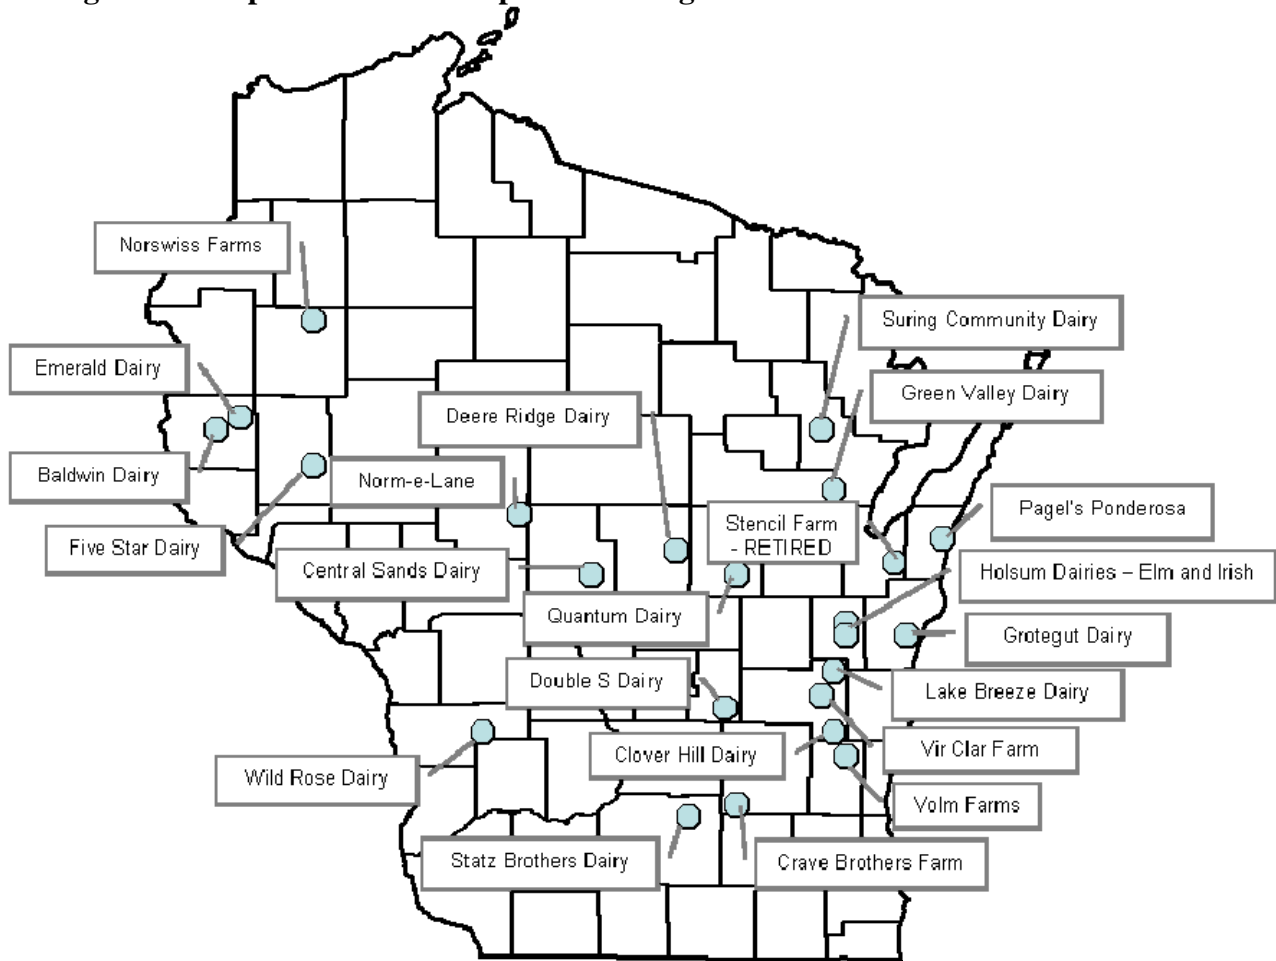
Norswiss Farms

Suring Community Dairy

Emerald Dairy

Green Valley Dairy

Deere Ridge Dairy

Baldwin Dairy

Norm-e-Lane

Pagel's Ponderosa

Stencil Farm - RETIRED

Five Star Dairy

Central Sands Dairy

Holsum Dairies – Elm and Irish

Quantum Dairy

Grotegut Dairy

Double S Dairy

Lake Breeze Dairy

Clover Hill Dairy

Vir Clar Farm

Wild Rose Dairy

Volm Farms

Statz Brothers Dairy

Crave Brothers Farm